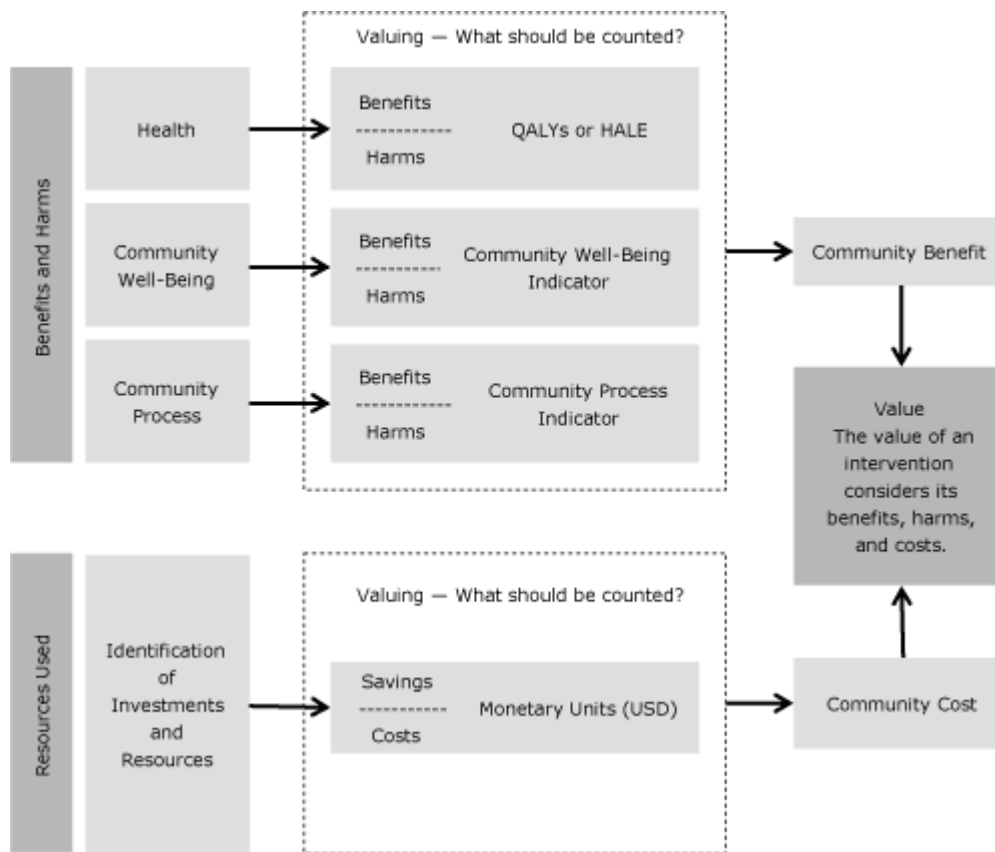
Benefits and Harms

Health

Community Well-Being

Community Process

Valuing — What should be counted?

$\frac{\text{Benefits}}{\text{Harms}}$ QALYs or HALE

$\frac{\text{Benefits}}{\text{Harms}}$ Community Well-Being Indicator

$\frac{\text{Benefits}}{\text{Harms}}$ Community Process Indicator

Community Benefit

Value
The value of an intervention considers its benefits, harms, and costs.

Resources Used

Identification of Investments and Resources

Valuing — What should be counted?

$\frac{\text{Savings}}{\text{Costs}}$ Monetary Units (USD)

Community Cost